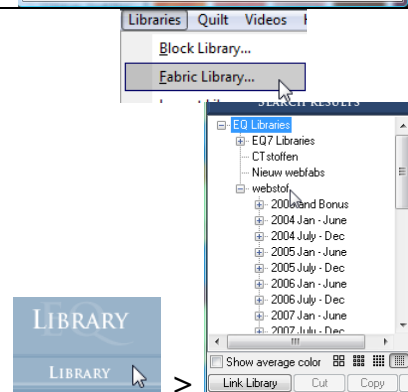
Libraries Quilt Videos

Block Library...

Fabric Library...

SEARCH RESULTS

EQ Libraries

EQ7 Libraries

CTstoffen

Nieuw webfabs

webstof

200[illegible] and Bonus

2004 Jan - June

2004 July - Dec

2005 Jan - June

2005 July - Dec

2006 Jan - June

2006 July - Dec

2007 Jan - June

2007 July - Dec

Show average color

Link Library Cut Copy

LIBRARY

EQ

LIBRARY

>